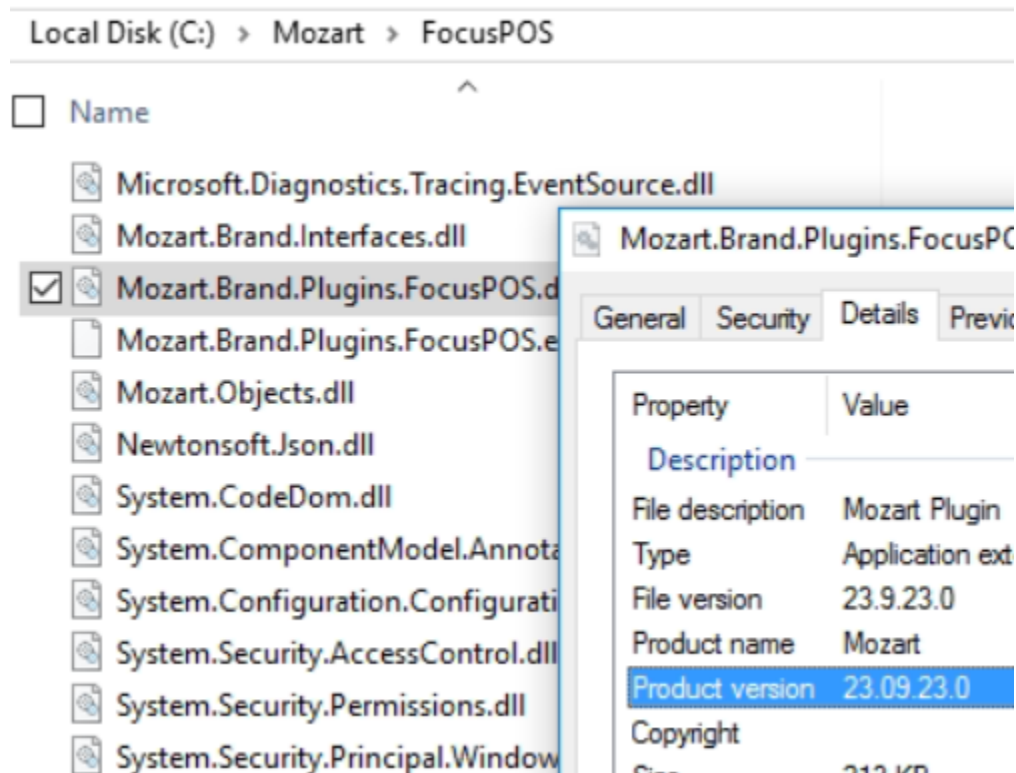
Local Disk (C:) > Mozart > FocusPOS

Name

Microsoft.Diagnostics.Tracing.EventSource.dll
Mozart.Brand.Interfaces.dll
Mozart.Brand.Plugins.FocusPOS.d
Mozart.Brand.Plugins.FocusPOS.e
Mozart.Objects.dll
Newtonsoft.Json.dll
System.CodeDom.dll
System.ComponentModel.Annota
System.Configuration.Configurati
System.Security.AccessControl.dll
System.Security.Permissions.dll
System.Security.Principal.Window

Mozart.Brand.Plugins.FocusPC

General | Security | Details | Previo

| Property | Value |
|---|---|
| Description | |
| File description | Mozart Plugin |
| Type | Application ext |
| File version | 23.9.23.0 |
| Product name | Mozart |
| Product version | 23.09.23.0 |
| Copyright | |
| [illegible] | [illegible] KB |